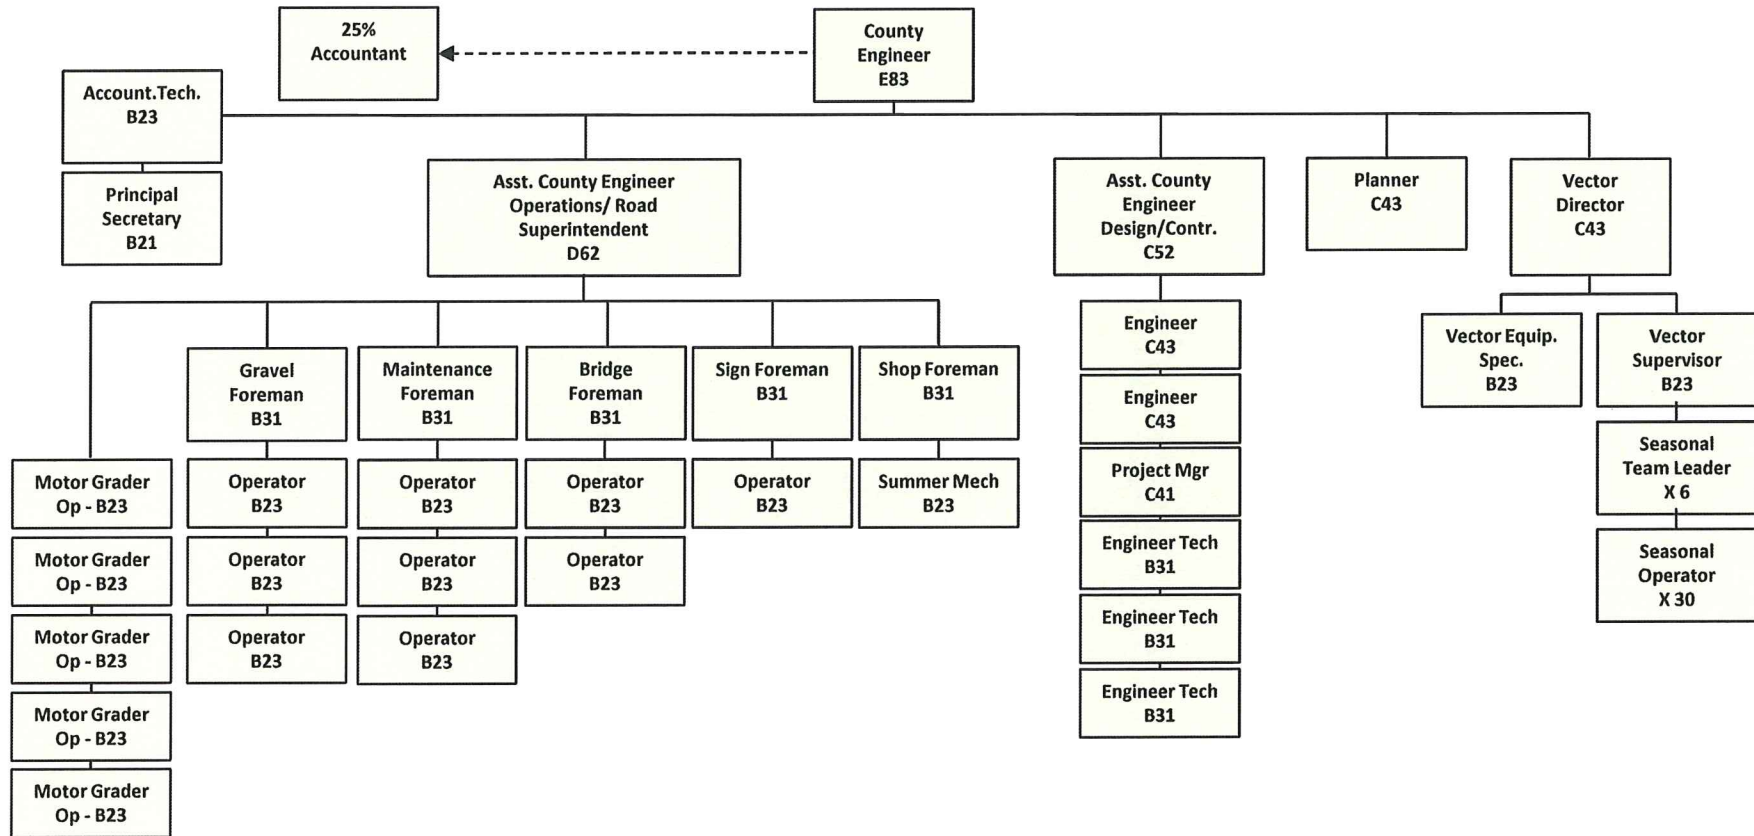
25%
Accountant

County
Engineer
E83

Account.Tech.
B23

Principal
Secretary
B21

Asst. County Engineer
Operations/ Road
Superintendent
D62

Asst. County
Engineer
Design/Contr.
C52

Planner
C43

Vector
Director
C43

Gravel
Foreman
B31

Maintenance
Foreman
B31

Bridge
Foreman
B31

Sign Foreman
B31

Shop Foreman
B31

Motor Grader
Op - B23

Motor Grader
Op - B23

Motor Grader
Op - B23

Motor Grader
Op - B23

Motor Grader
Op - B23

Operator
B23

Operator
B23

Operator
B23

Operator
B23

Operator
B23

Operator
B23

Operator
B23

Operator
B23

Operator
B23

Summer Mech
B23

Engineer
C43

Engineer
C43

Project Mgr
C41

Engineer Tech
B31

Engineer Tech
B31

Engineer Tech
B31

Vector Equip.
Spec.
B23

Vector
Supervisor
B23

Seasonal
Team Leader
X 6

Seasonal
Operator
X 30